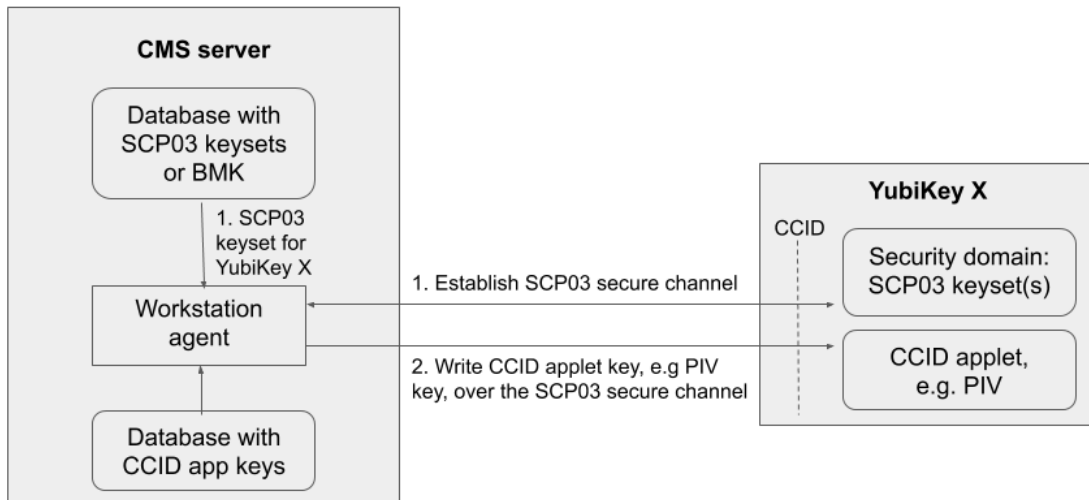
CMS server

Database with SCP03 keysets or BMK

1. SCP03 keyset for YubiKey X

Workstation agent

Database with CCID app keys

1. Establish SCP03 secure channel

2. Write CCID applet key, e.g PIV key, over the SCP03 secure channel

YubiKey X

CCID

Security domain: SCP03 keyset(s)

CCID applet, e.g. PIV